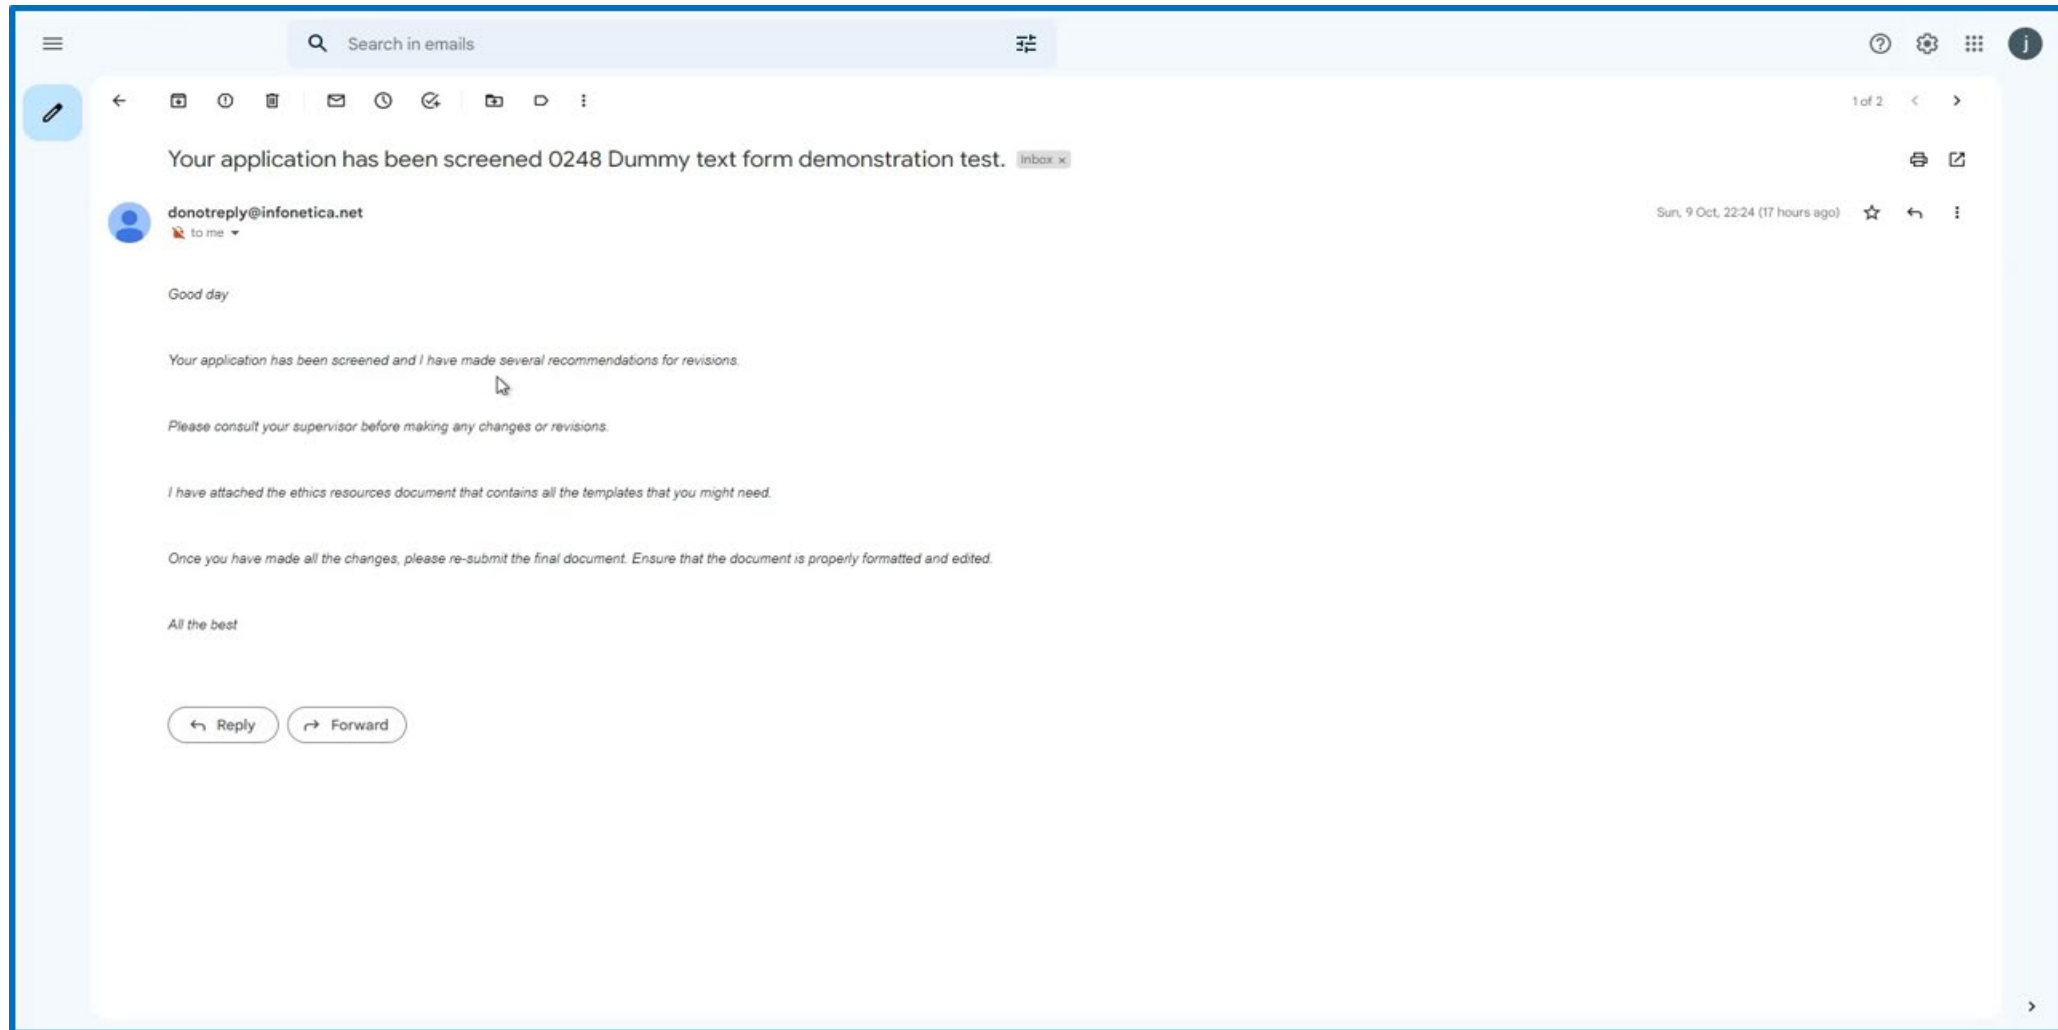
Search in emails

1 of 2

Your application has been screened 0248 Dummy text form demonstration test. Inbox ×

donotreply@infonetica.net
to me

Sun, 9 Oct, 22:24 (17 hours ago)

Good day

Your application has been screened and I have made several recommendations for revisions.

Please consult your supervisor before making any changes or revisions.

I have attached the ethics resources document that contains all the templates that you might need.

Once you have made all the changes, please re-submit the final document. Ensure that the document is properly formatted and edited.

All the best

Reply
Forward